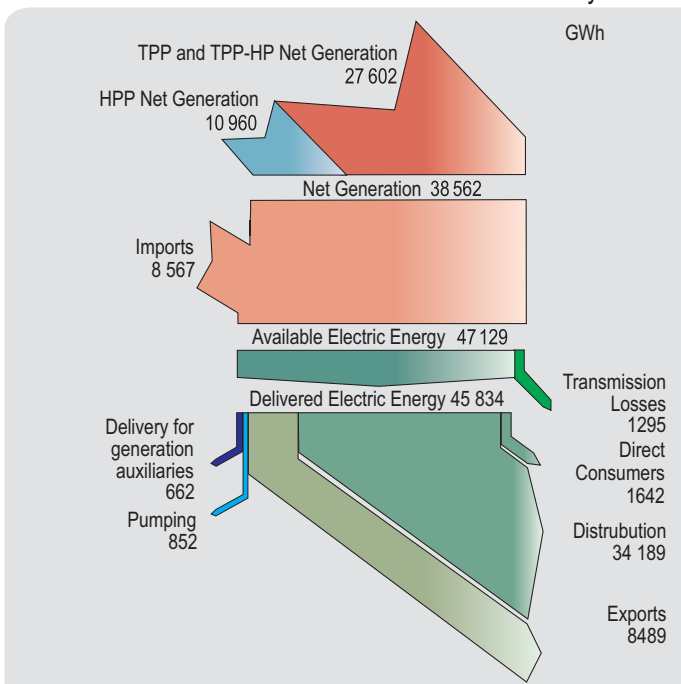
GWh

TPP and TPP-HP Net Generation
27 602

HPP Net Generation
10 960

Net Generation 38 562

Imports
8 567

Available Electric Energy 47 129

Transmission Losses
1295

Delivered Electric Energy 45 834

Delivery for generation auxiliaries
662

Direct Consumers
1642

Pumping
852

Distrubution
34 189

Exports
8489